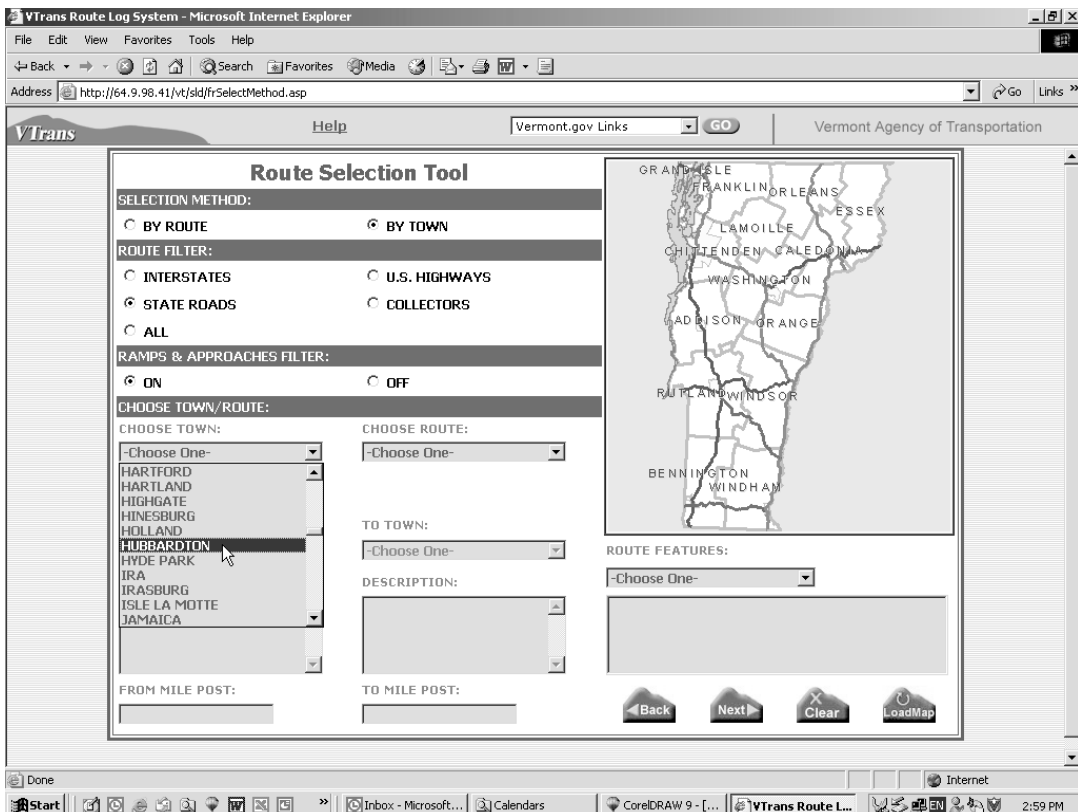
VTrans Route Log System - Microsoft Internet Explorer

File Edit View Favorites Tools Help

Back Search Favorites Media

Address http://64.9.98.41/vt/sld/frSelectMethod.asp

Go Links

VTrans Help Vermont.gov Links GO Vermont Agency of Transportation

Route Selection Tool

SELECTION METHOD:

BY ROUTE BY TOWN

ROUTE FILTER:

INTERSTATES U.S. HIGHWAYS

STATE ROADS COLLECTORS

ALL

RAMPS & APPROACHES FILTER:

ON OFF

CHOOSE TOWN/ROUTE:

CHOOSE TOWN: CHOOSE ROUTE:

-Choose One- -Choose One-

HARTFORD
HARTLAND
HIGHGATE
HINESBURG
HOLLAND
HUBBARDTON
HYDE PARK
IRA
IRASBURG
ISLE LA MOTTE
JAMAICA

TO TOWN:

-Choose One-

DESCRIPTION:

FROM MILE POST: TO MILE POST:

GRAND ISLE FRANKLIN ORLEANS ESSEX LAMOILLE CHITTENDEN CALEDONIA WASHINGTON ADDISON ORANGE RUTLAND WINDSOR BENNINGTON WINDHAM

ROUTE FEATURES:

-Choose One-

Back Next Clear LoadMap

Done Internet

Start Inbox - Microsoft... Calendars CorelDRAW 9 - [... VTrans Route L... 2:59 PM